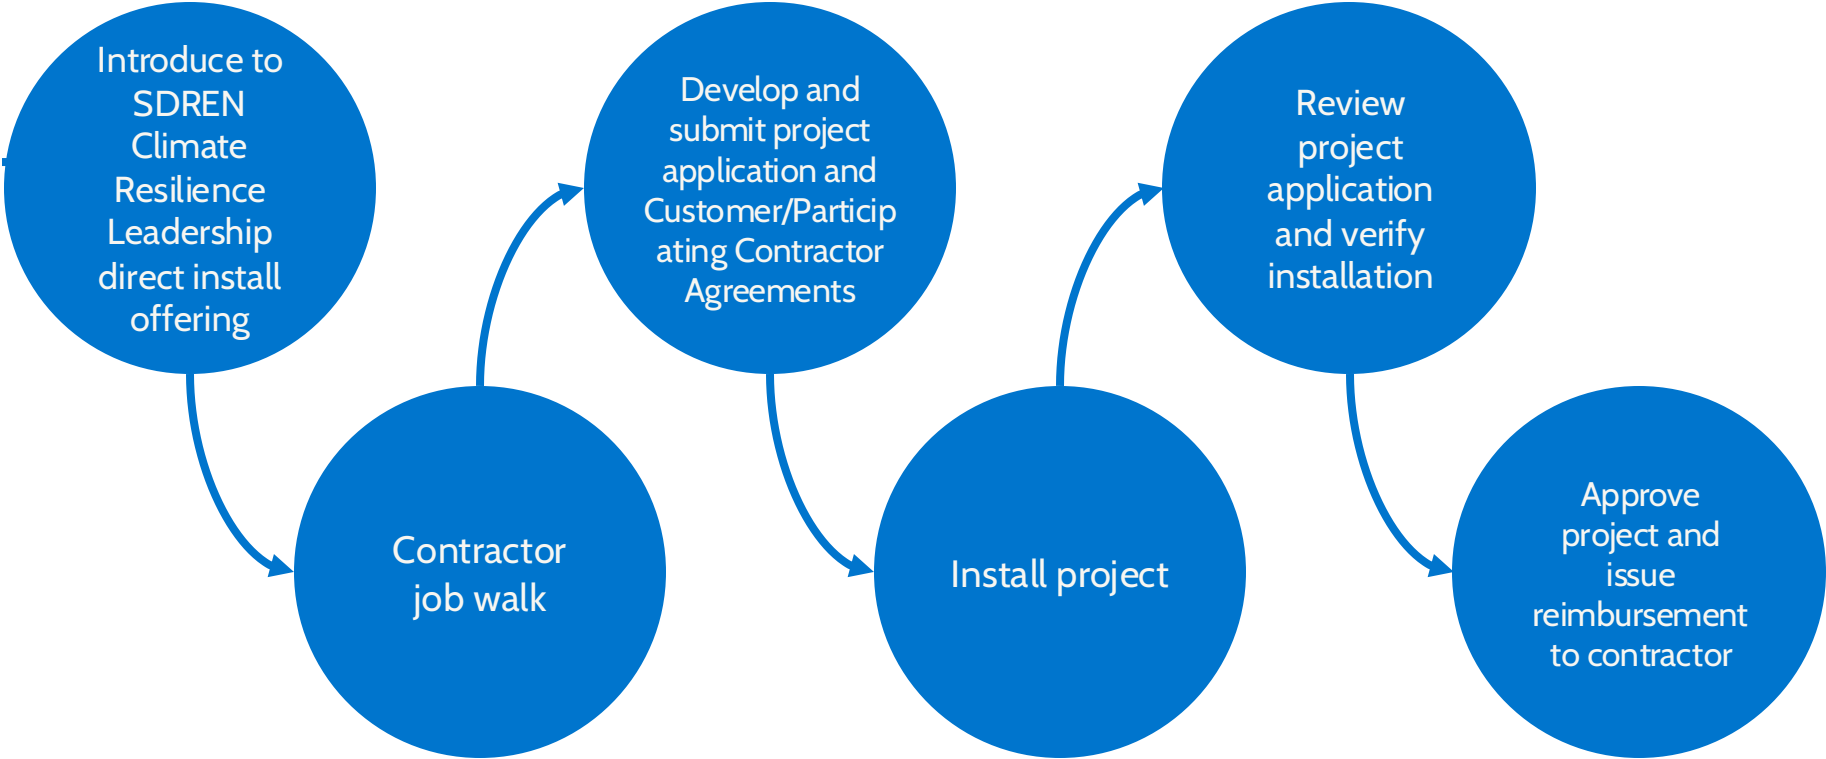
Introduce to SDREN Climate Resilience Leadership direct install offering

Contractor job walk

Develop and submit project application and Customer/Participating Contractor Agreements

Install project

Review project application and verify installation

Approve project and issue reimbursement to contractor